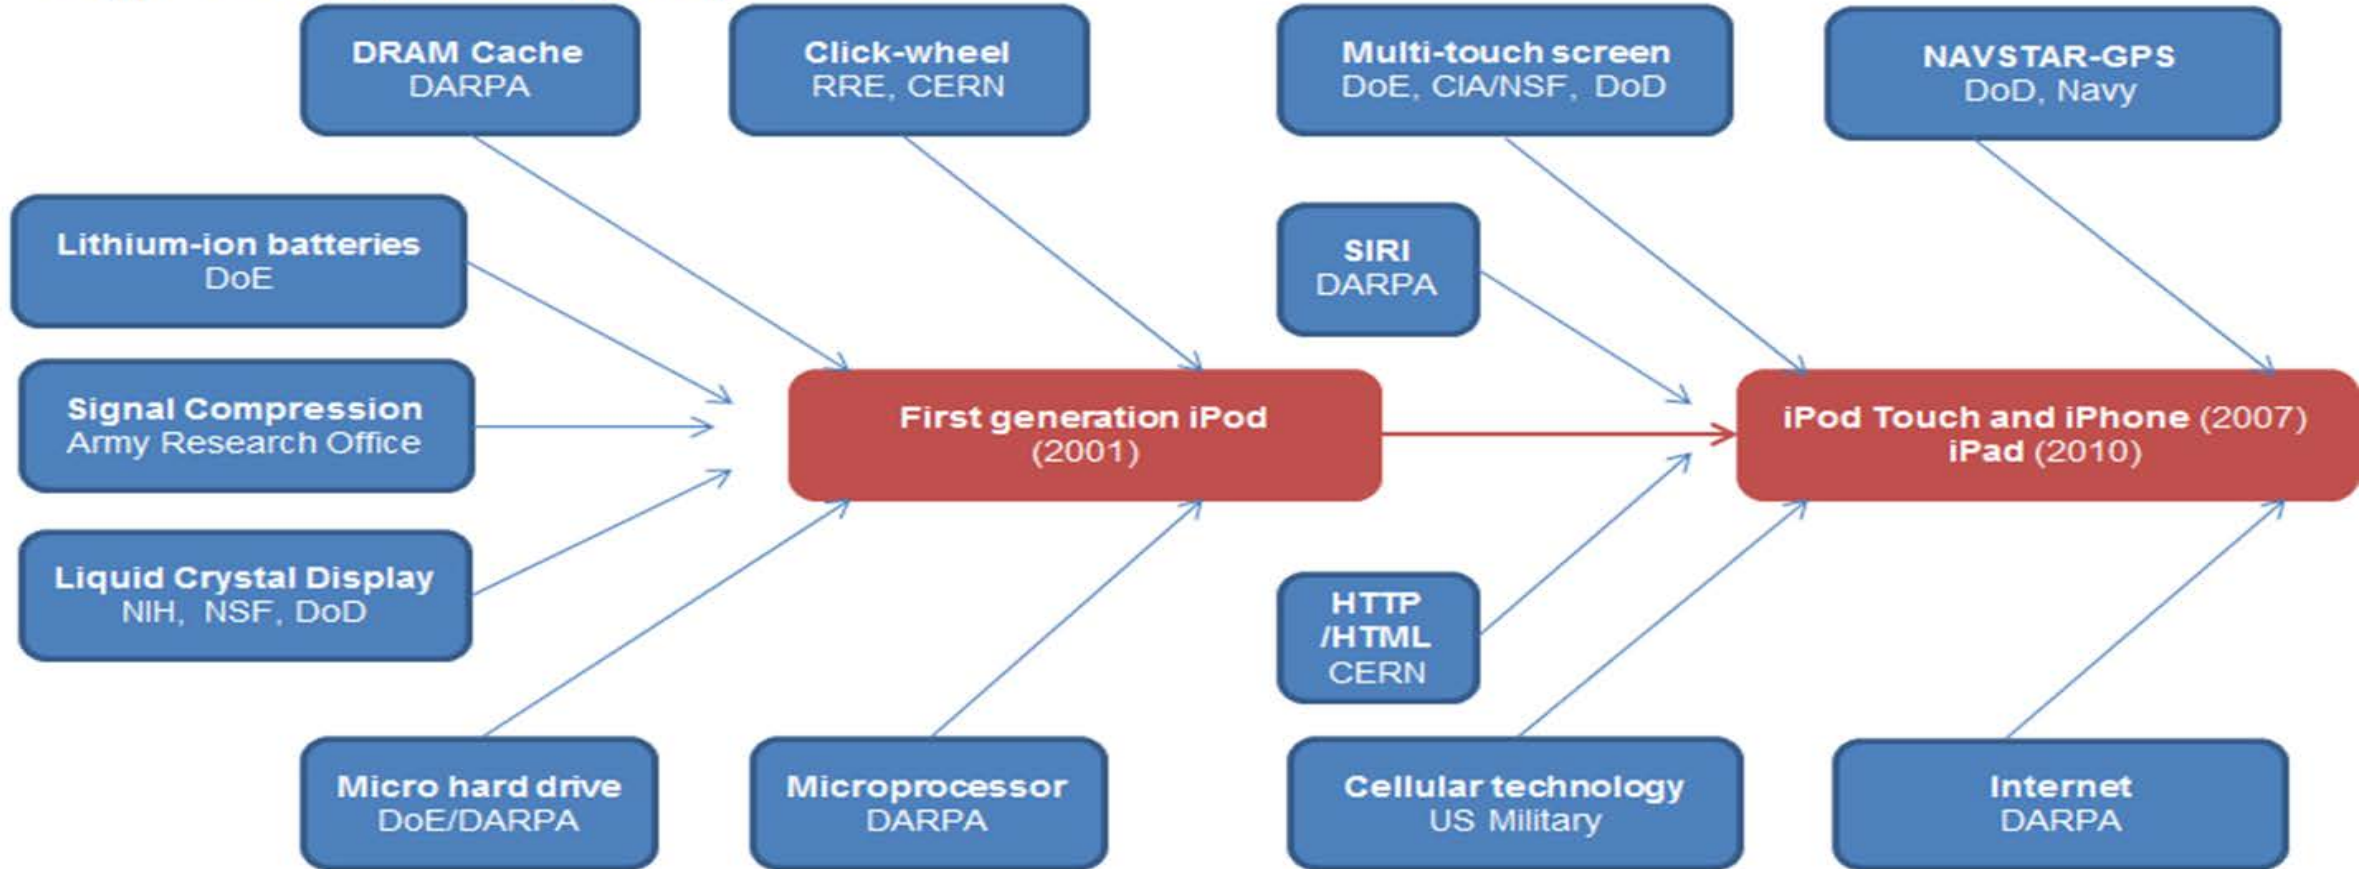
DRAM Cache
DARPA

Click-wheel
RRE, CERN

Multi-touch screen
DoE, CIA/NSF, DoD

NAVSTAR-GPS
DoD, Navy

Lithium-ion batteries
DoE

SIRI
DARPA

Signal Compression
Army Research Office

First generation iPod
(2001)

iPod Touch and iPhone (2007)
iPad (2010)

Liquid Crystal Display
NIH, NSF, DoD

HTTP
/HTML
CERN

Micro hard drive
DoE/DARPA

Microprocessor
DARPA

Cellular technology
US Military

Internet
DARPA